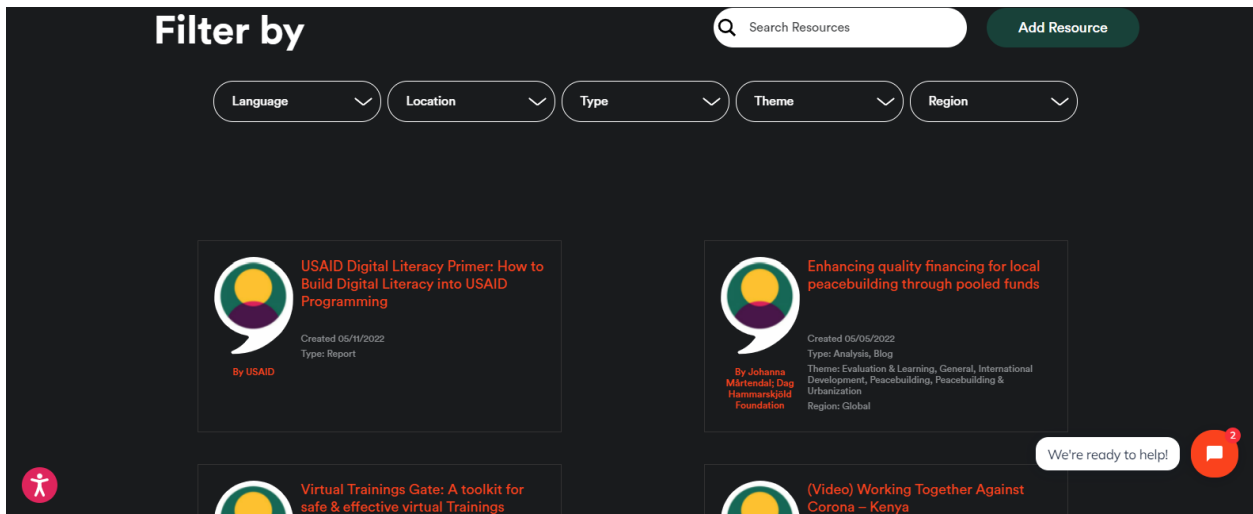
Filter by

Search Resources

Add Resource

Language
Location
Type
Theme
Region

USAID Digital Literacy Primer: How to Build Digital Literacy into USAID Programming

By USAID

Created 05/11/2022
Type: Report

Enhancing quality financing for local peacebuilding through pooled funds

By Johanna Mårtendal; Dag Hammarskjöld Foundation

Created 05/05/2022
Type: Analysis, Blog
Theme: Evaluation & Learning, General, International Development, Peacebuilding, Peacebuilding & Urbanization
Region: Global

We're ready to help!

2

Virtual Trainings Gate: A toolkit for safe & effective virtual Trainings

(Video) Working Together Against Corona – Kenya